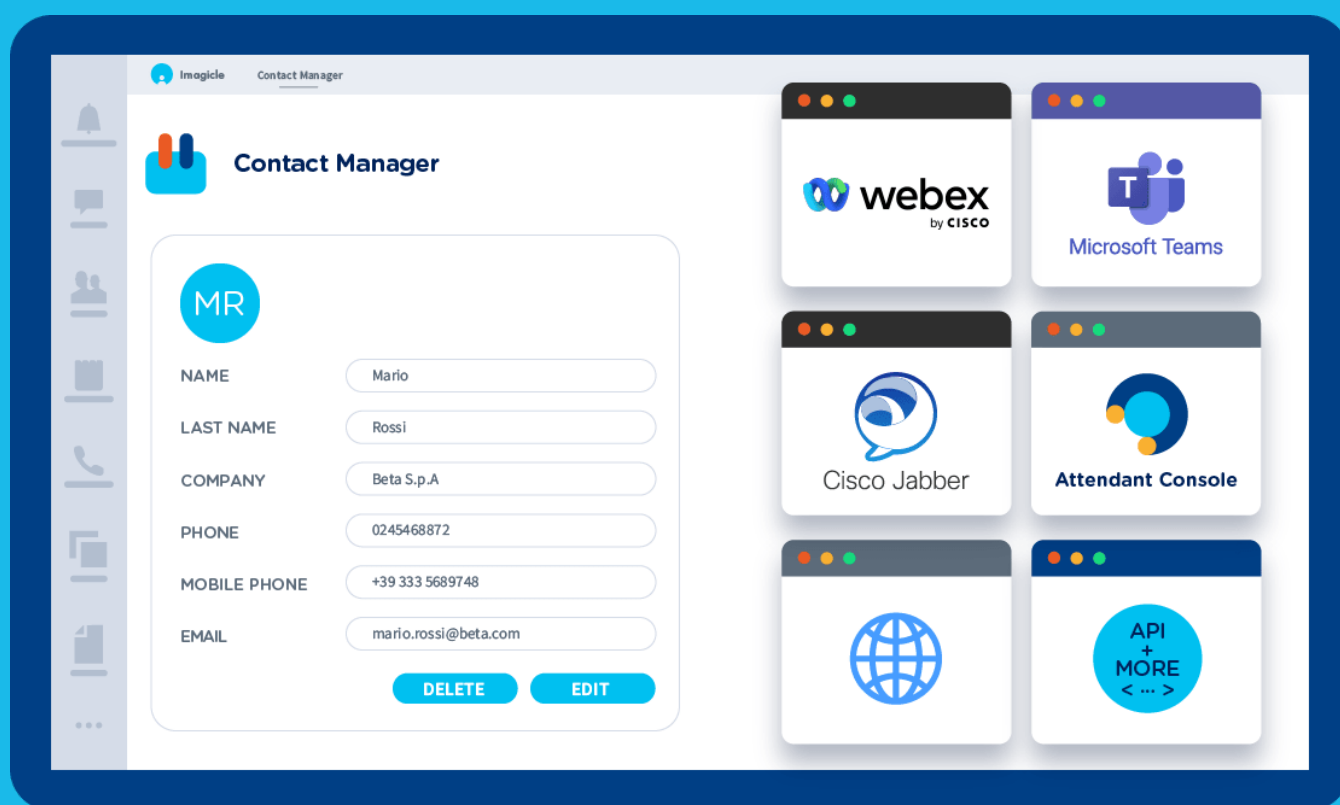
Imagicle Contact Manager

Contact Manager

MR

NAME Mario

LAST NAME Rossi

COMPANY Beta S.p.A

PHONE 0245468872

MOBILE PHONE +39 333 5689748

EMAIL mario.rossi@beta.com

DELETE EDIT

webex by CISCO

T

Microsoft Teams

Cisco Jabber

Attendant Console

API + MORE < ... >